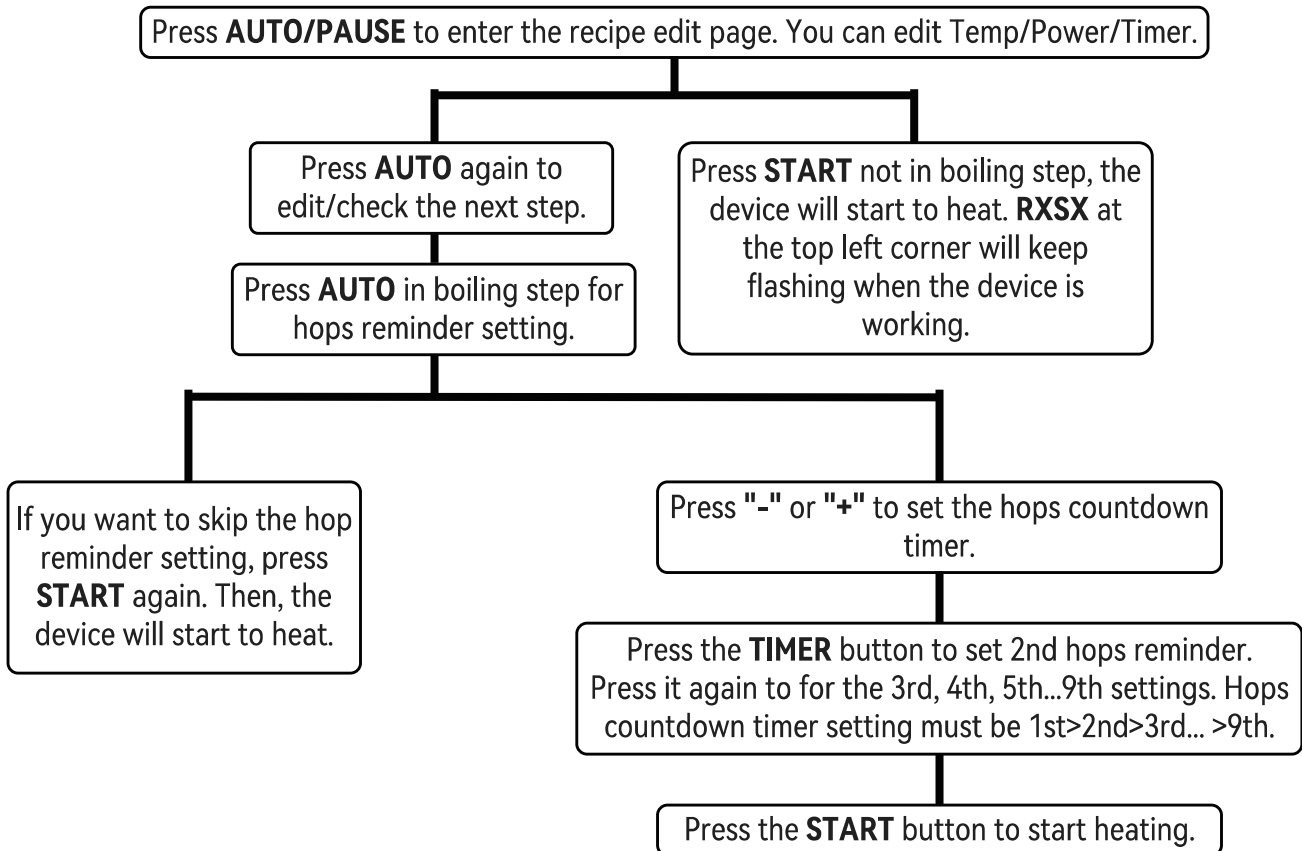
Press AUTO/PAUSE to enter the recipe edit page. You can edit Temp/Power/Timer.

Press AUTO again to edit/check the next step.

Press AUTO in boiling step for hops reminder setting.

Press START not in boiling step, the device will start to heat. RXSX at the top left corner will keep flashing when the device is working.

If you want to skip the hop reminder setting, press START again. Then, the device will start to heat.

Press "-" or "+" to set the hops countdown timer.

Press the TIMER button to set 2nd hops reminder. Press it again to for the 3rd, 4th, 5th...9th settings. Hops countdown timer setting must be 1st>2nd>3rd... >9th.

Press the START button to start heating.